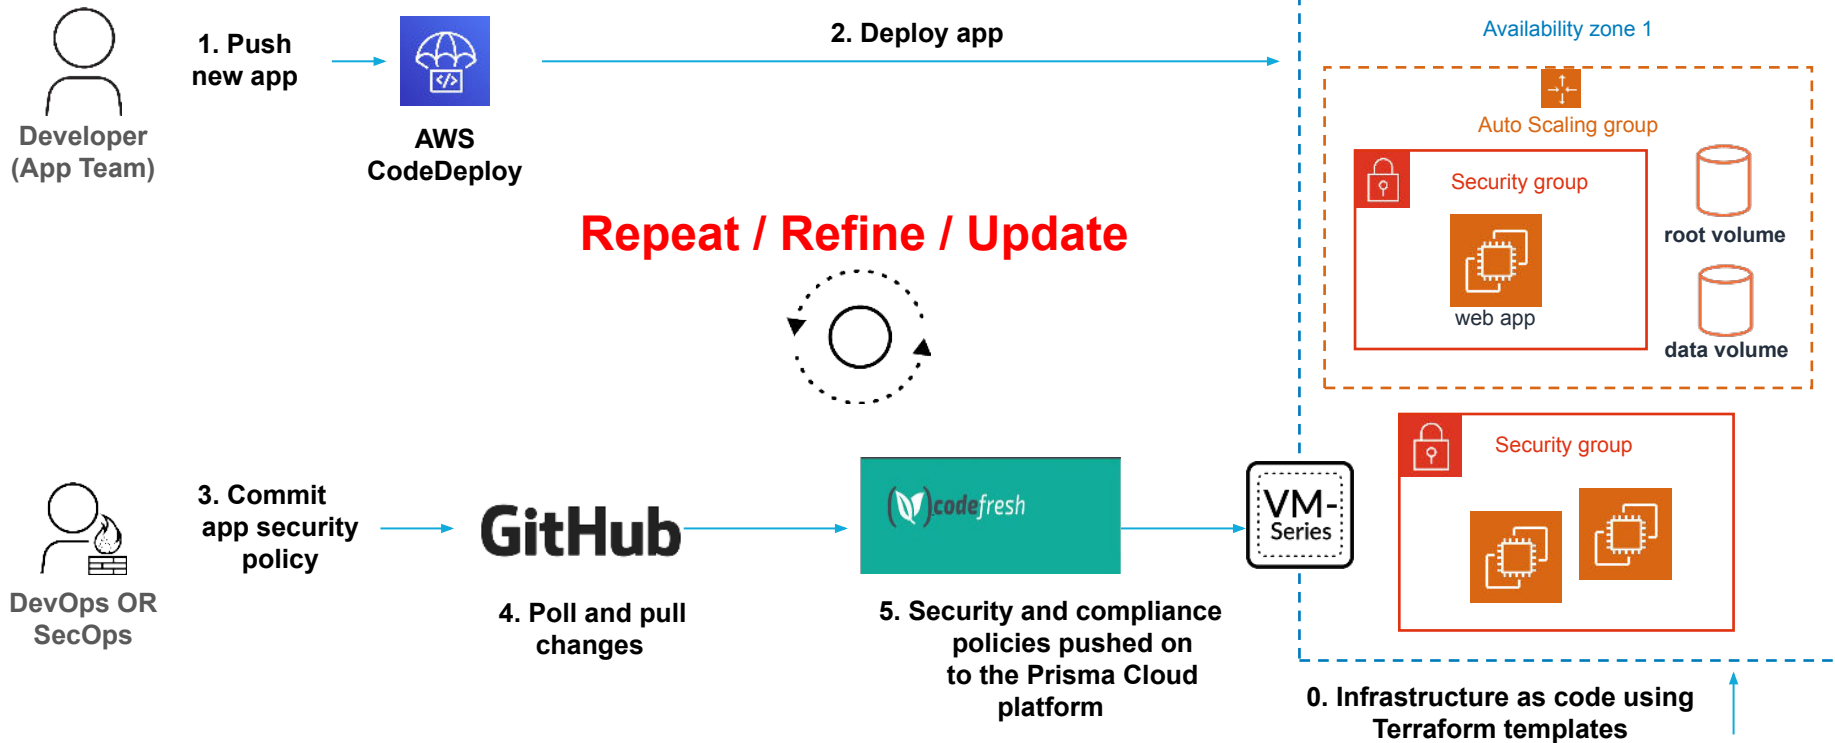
Developer (App Team)

1. Push new app

AWS CodeDeploy

2. Deploy app

Availability zone 1

Auto Scaling group

Security group

web app

root volume

data volume

Repeat / Refine / Update

3. Commit app security policy

GitHub

codefresh

VM-Series

Security group

DevOps OR SecOps

4. Poll and pull changes

5. Security and compliance policies pushed on to the Prisma Cloud platform

0. Infrastructure as code using Terraform templates